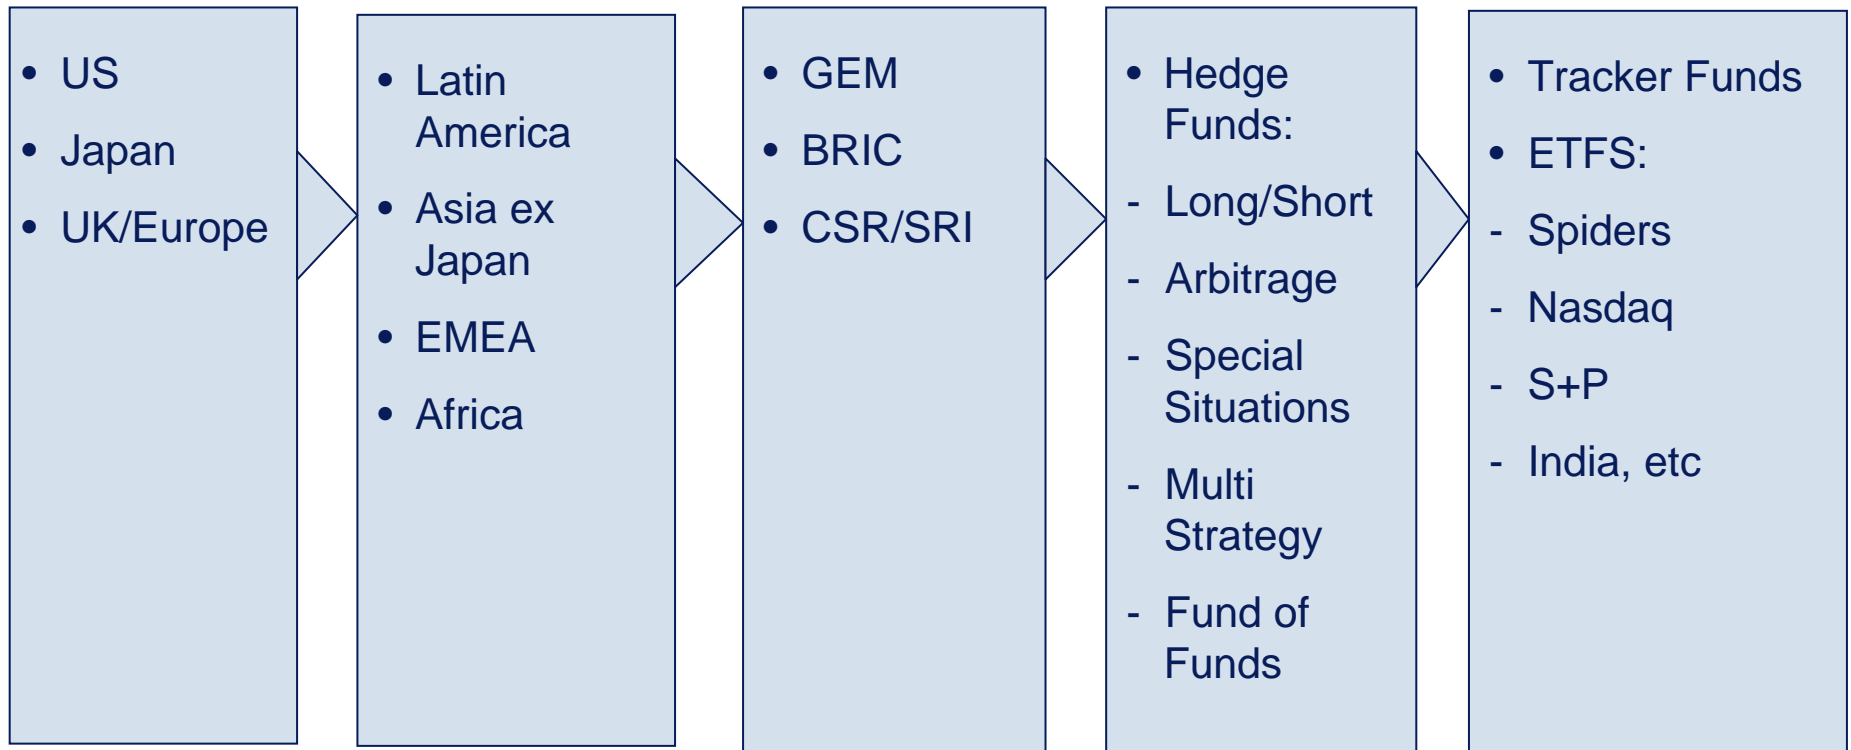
• US
• Japan
• UK/Europe

• Latin America
• Asia ex Japan
• EMEA
• Africa

• GEM
• BRIC
• CSR/SRI

• Hedge Funds:
- Long/Short
- Arbitrage
- Special Situations
- Multi Strategy
- Fund of Funds

• Tracker Funds
• ETFS:
- Spiders
- Nasdaq
- S+P
- India, etc